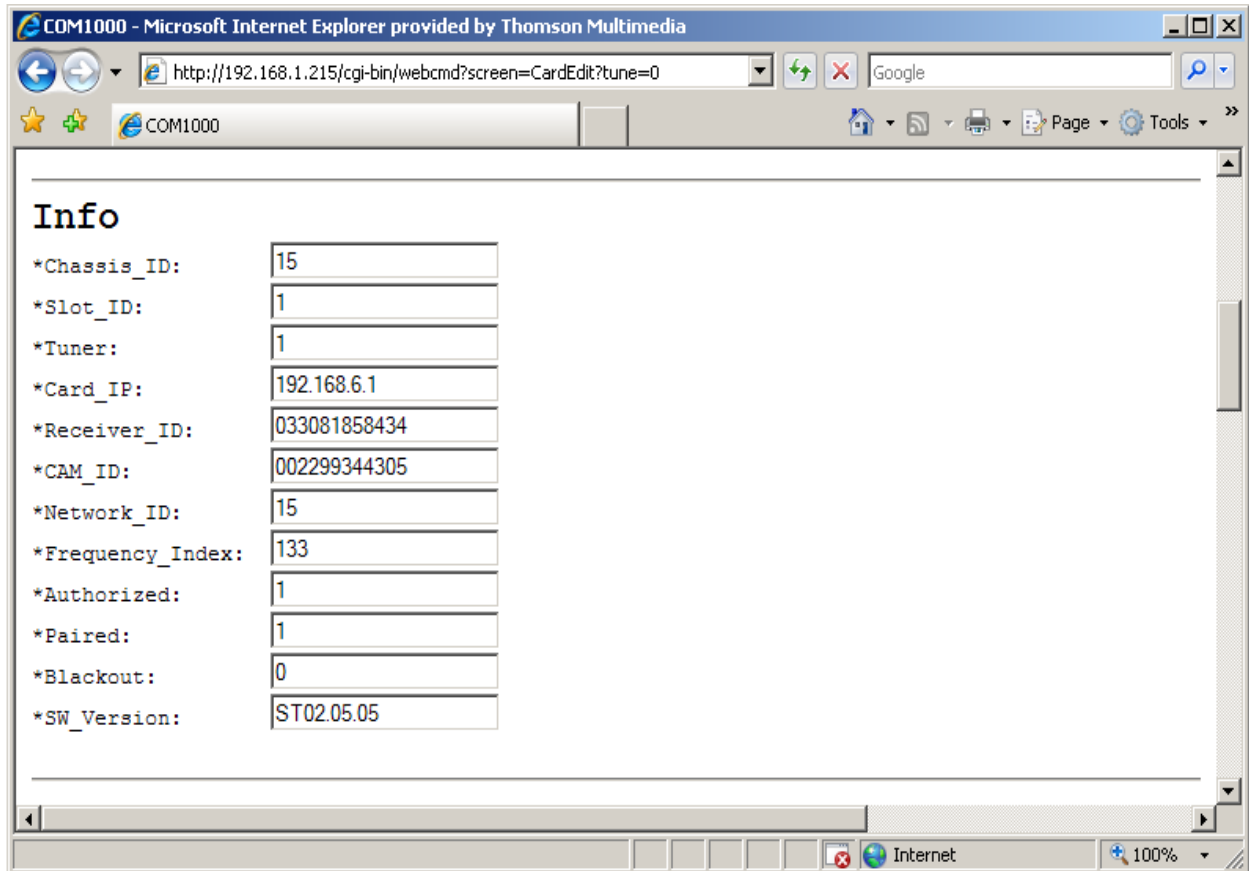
COM1000 - Microsoft Internet Explorer provided by Thomson Multimedia

http://192.168.1.215/cgi-bin/webcmd?screen=CardEdit?tune=0

Google

COM1000

Page Tools

Info

| | |
|---|---|
| *Chassis_ID: | 15 |
| *Slot_ID: | 1 |
| *Tuner: | 1 |
| *Card_IP: | 192.168.6.1 |
| *Receiver_ID: | 033081858434 |
| *CAM_ID: | 002299344305 |
| *Network_ID: | 15 |
| *Frequency_Index: | 133 |
| *Authorized: | 1 |
| *Paired: | 1 |
| *Blackout: | 0 |
| *SW_Version: | ST02.05.05 |

Internet

100%